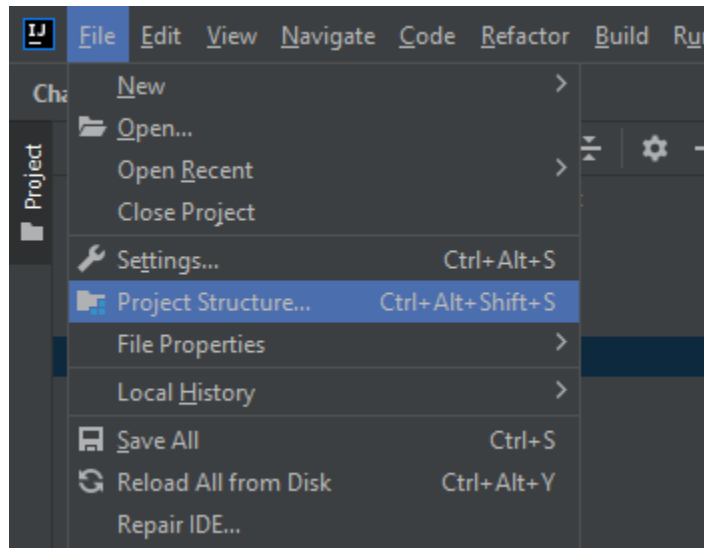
IJ File Edit View Navigate Code Refactor Build Ru

Cha

Project

New
Open...
Open Recent
Close Project
Settings... Ctrl+Alt+S
Project Structure... Ctrl+Alt+Shift+S
File Properties
Local History
Save All Ctrl+S
Reload All from Disk Ctrl+Alt+Y
Repair IDE...